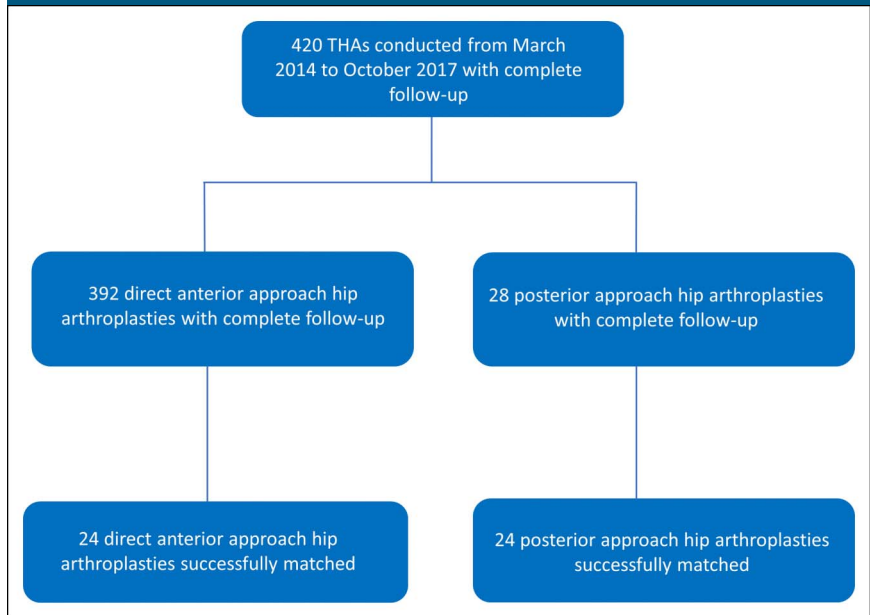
420 THAs conducted from March 2014 to October 2017 with complete follow-up

392 direct anterior approach hip arthroplasties with complete follow-up

28 posterior approach hip arthroplasties with complete follow-up

24 direct anterior approach hip arthroplasties successfully matched

24 posterior approach hip arthroplasties successfully matched